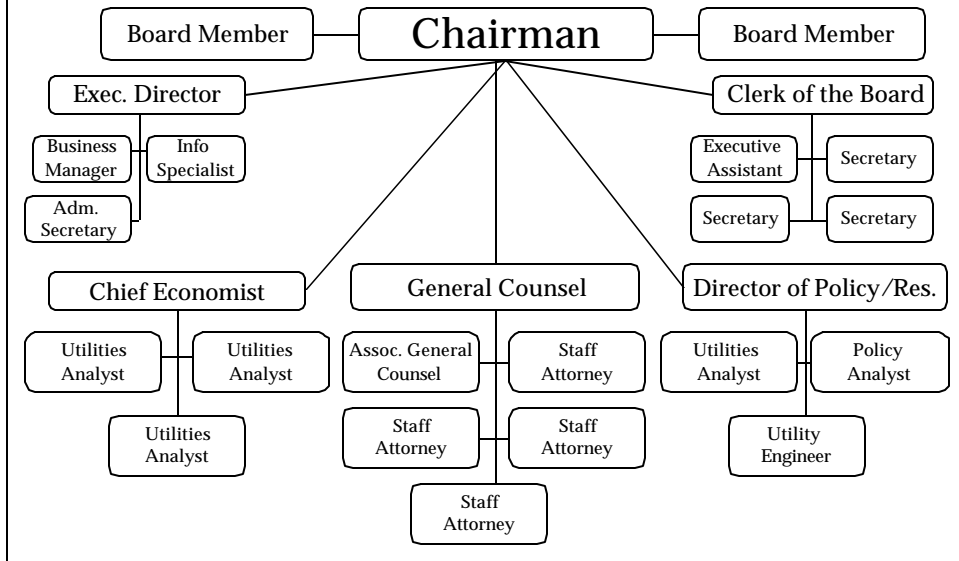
Board Member

Chairman

Board Member

Exec. Director

Business Manager

Info Specialist

Adm. Secretary

Clerk of the Board

Executive Assistant

Secretary

Secretary

Secretary

Chief Economist

Utilities Analyst

Utilities Analyst

Utilities Analyst

General Counsel

Assoc. General Counsel

Staff Attorney

Staff Attorney

Staff Attorney

Staff Attorney

Director of Policy/Res.

Utilities Analyst

Policy Analyst

Utility Engineer